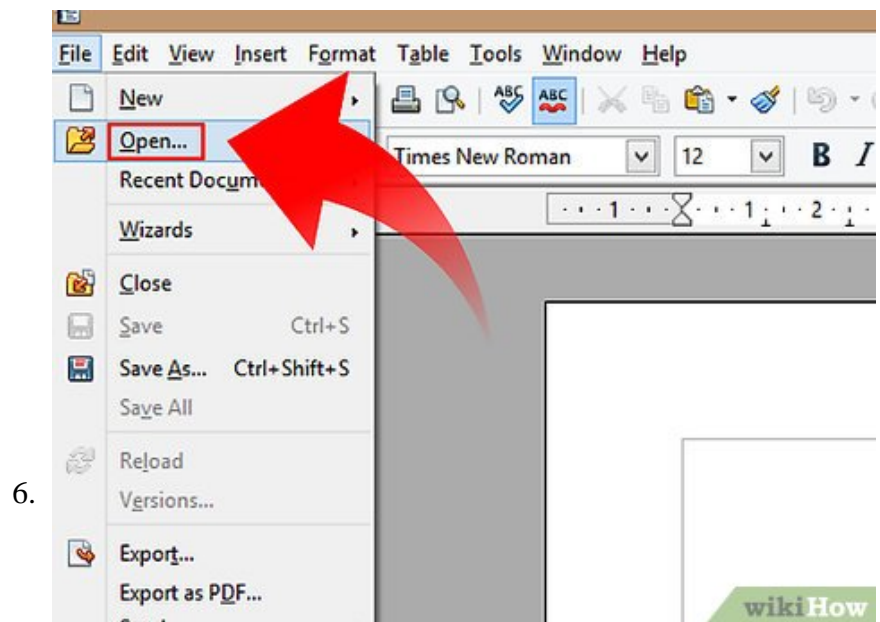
File Edit View Insert Format Table Tools Window Help

New

Open...

Recent Docum

Wizards

Close

Save Ctrl+S

Save As... Ctrl+Shift+S

Save All

Reload

Versions...

Export...

Export as PDF...

Times New Roman

12

B I

1 1 2

6.

wikiHow